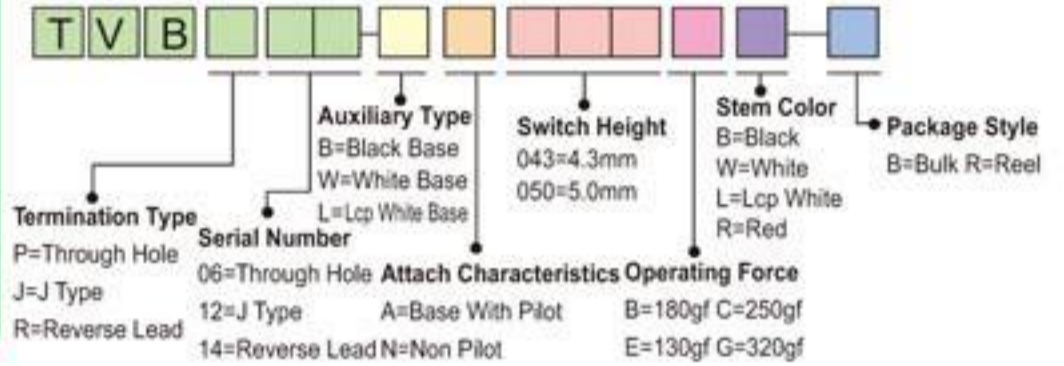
T V B

Auxiliary Type
B=Black Base
W=White Base
L=Lcp White Base

Switch Height
043=4.3mm
050=5.0mm

Stem Color
B=Black
W=White
L=Lcp White
R=Red

Package Style
B=Bulk R=Reel

Termination Type
P=Through Hole
J=J Type
R=Reverse Lead

Serial Number
06=Through Hole
12=J Type
14=Reverse Lead

Attach Characteristics
A=Base With Pilot
N=Non Pilot

Operating Force
B=180gf C=250gf
E=130gf G=320gf